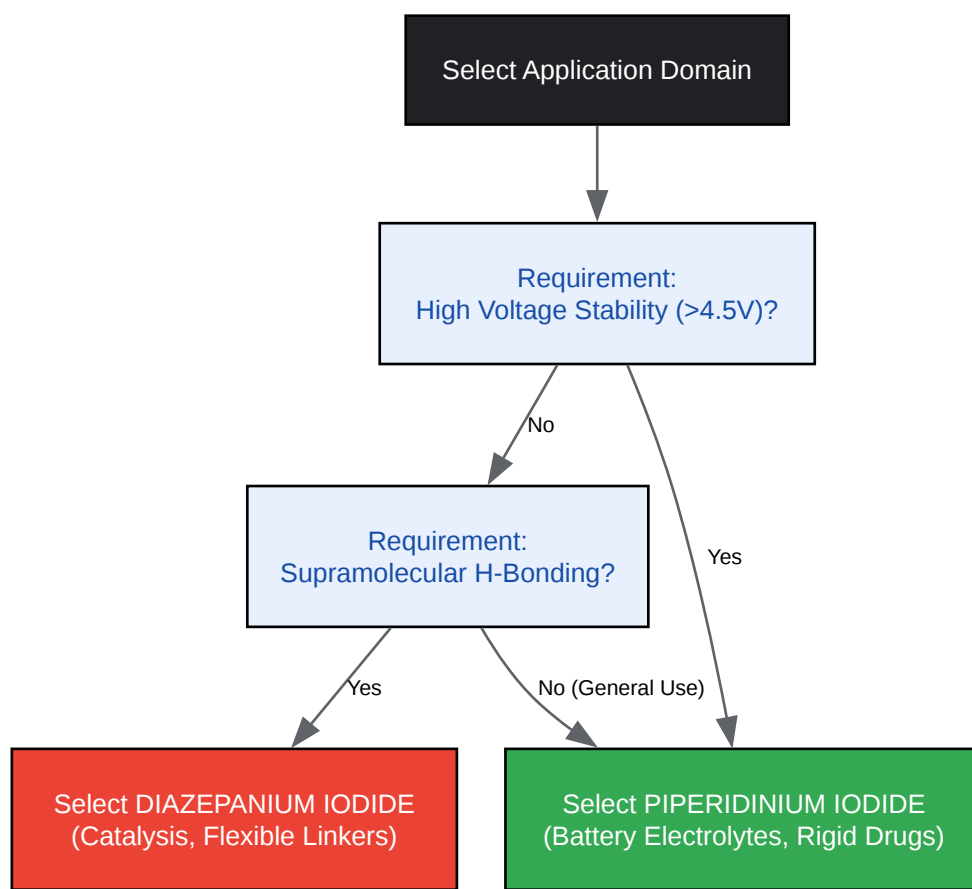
Select Application Domain

Requirement:
High Voltage Stability (>4.5V)?

No

Yes

Requirement:
Supramolecular H-Bonding?

Yes

No (General Use)

Select DIAZEPANIUM IODIDE
(Catalysis, Flexible Linkers)

Select PIPERIDINIUM IODIDE
(Battery Electrolytes, Rigid Drugs)